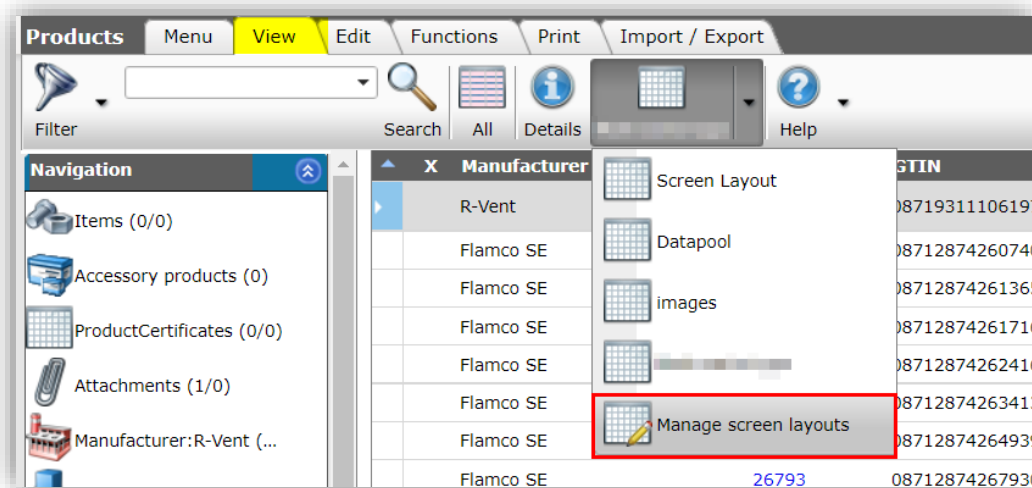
Products | Menu | View | Edit | Functions | Print | Import / Export

Filter
Search
All
Details
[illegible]
Help

Navigation
Items (0/0)
Accessory products (0)
ProductCertificates (0/0)
Attachments (1/0)
Manufacturer:R-Vent (...

X Manufacturer
R-Vent
Flamco SE
Flamco SE
Flamco SE
Flamco SE
Flamco SE
Flamco SE
Flamco SE
Flamco SE

Screen Layout
Datapool
images
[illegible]
Manage screen layouts

26793

GTIN
0871931110619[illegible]
0871287426074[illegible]
0871287426136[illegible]
0871287426171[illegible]
0871287426241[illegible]
0871287426341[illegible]
0871287426493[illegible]
0871287426793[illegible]